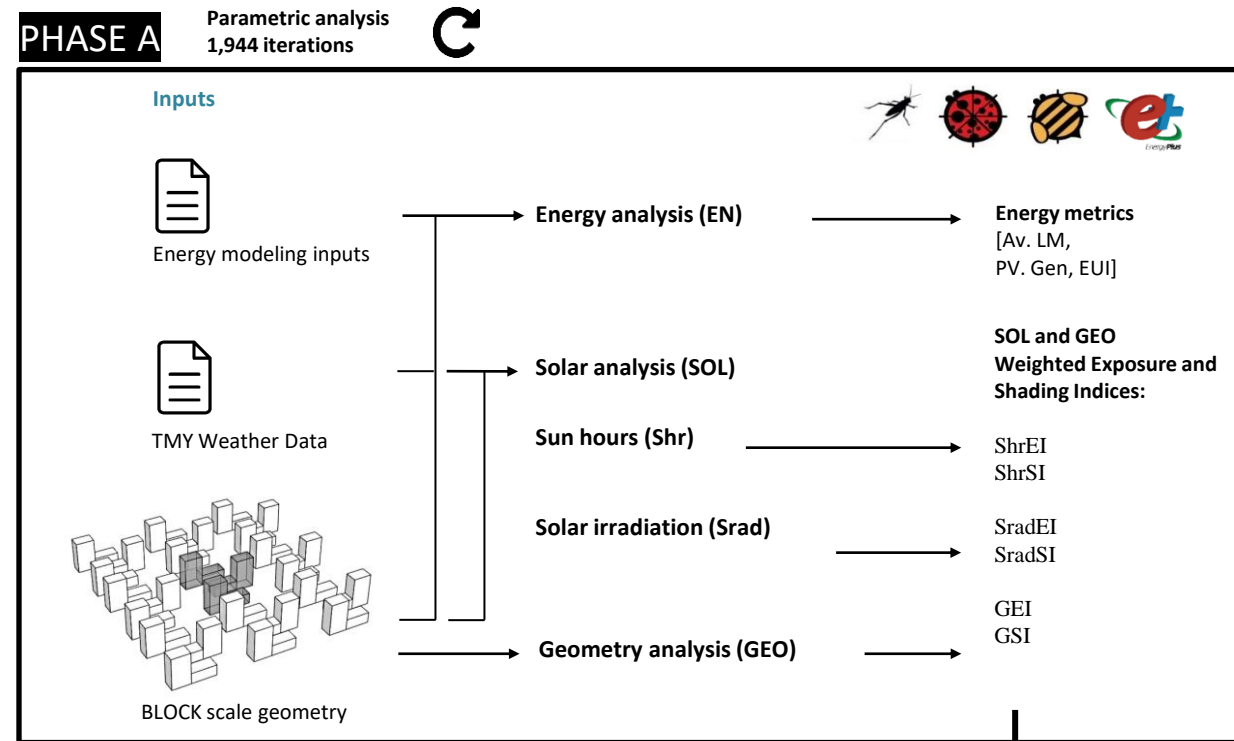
PHASE A

Parametric analysis
1,944 iterations

Inputs

EnergyPlus

Energy modeling inputs

TMY Weather Data

BLOCK scale geometry

Energy analysis (EN)

Solar analysis (SOL)

Sun hours (Shr)

Solar irradiation (Srad)

Geometry analysis (GEO)

Energy metrics
[Av. LM,
PV. Gen, EUI]

SOL and GEO
Weighted Exposure and
Shading Indices:

ShrEI
ShrSI

SradEI
SradSI

GEI
GSI